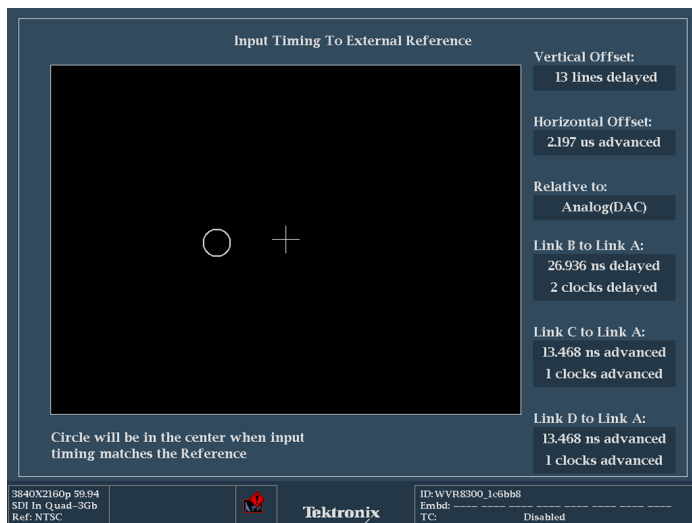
Input Timing To External Reference

Vertical Offset:
13 lines delayed

Horizontal Offset:
2.197 us advanced

Relative to:
Analog(DAC)

Link B to Link A:
26.936 ns delayed
2 clocks delayed

Link C to Link A:
13.468 ns advanced
1 clocks advanced

Link D to Link A:
13.468 ns advanced
1 clocks advanced

Circle will be in the center when input timing matches the Reference

3840X2160p 59.94
SDI In Quad–3Gb
Ref: NTSC

Tektronix

ID: WVR8300_1c6bb8
Embd: ---- ---- ---- ---- ---- ---- ---- ----
TC: Disabled